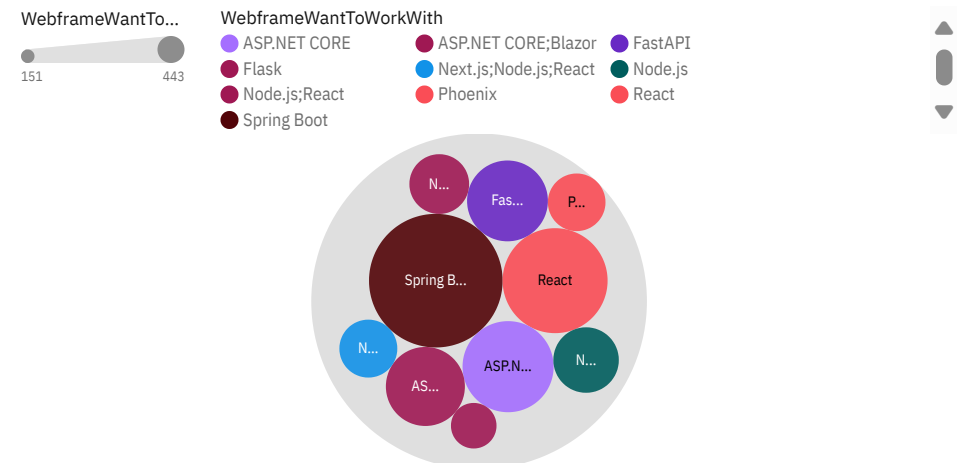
WebframeWantTo...

151 443

WebframeWantToWorkWith

ASP.NET CORE
ASP.NET CORE;Blazor
FastAPI
Flask
Next.js;Node.js;React
Node.js
Node.js;React
Phoenix
React
Spring Boot

N...
Fas...
P...
Spring B...
React
N...
ASP.N...
N...
AS...